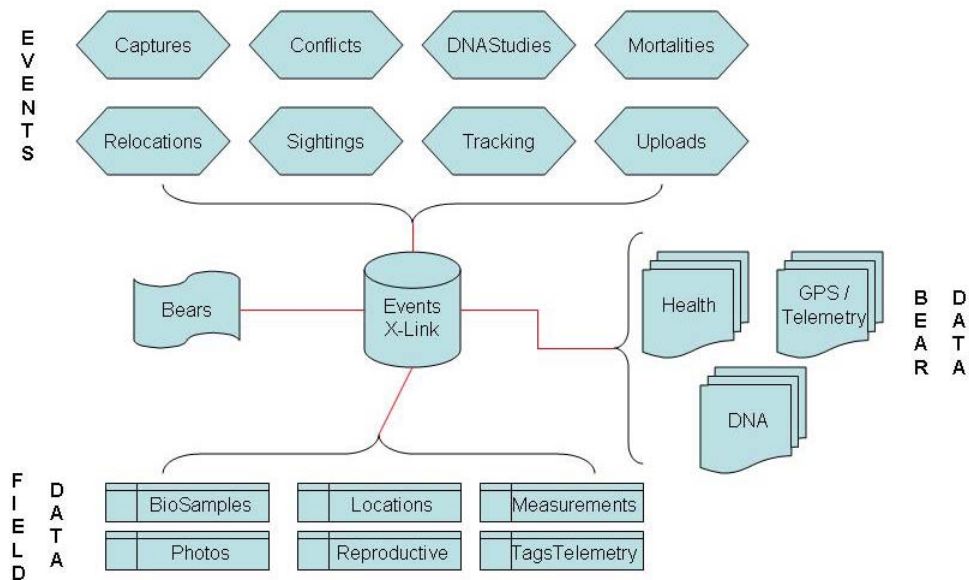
EVENTS

Captures
Conflicts
DNAStudies
Mortalities

Relocations
Sightings
Tracking
Uploads

Bears

Events X-Link

Health
GPS / Telemetry
DNA

BEAR DATA

FIELD DATA

BioSamples
Locations
Measurements
Photos
Reproductive
TagsTelemetry